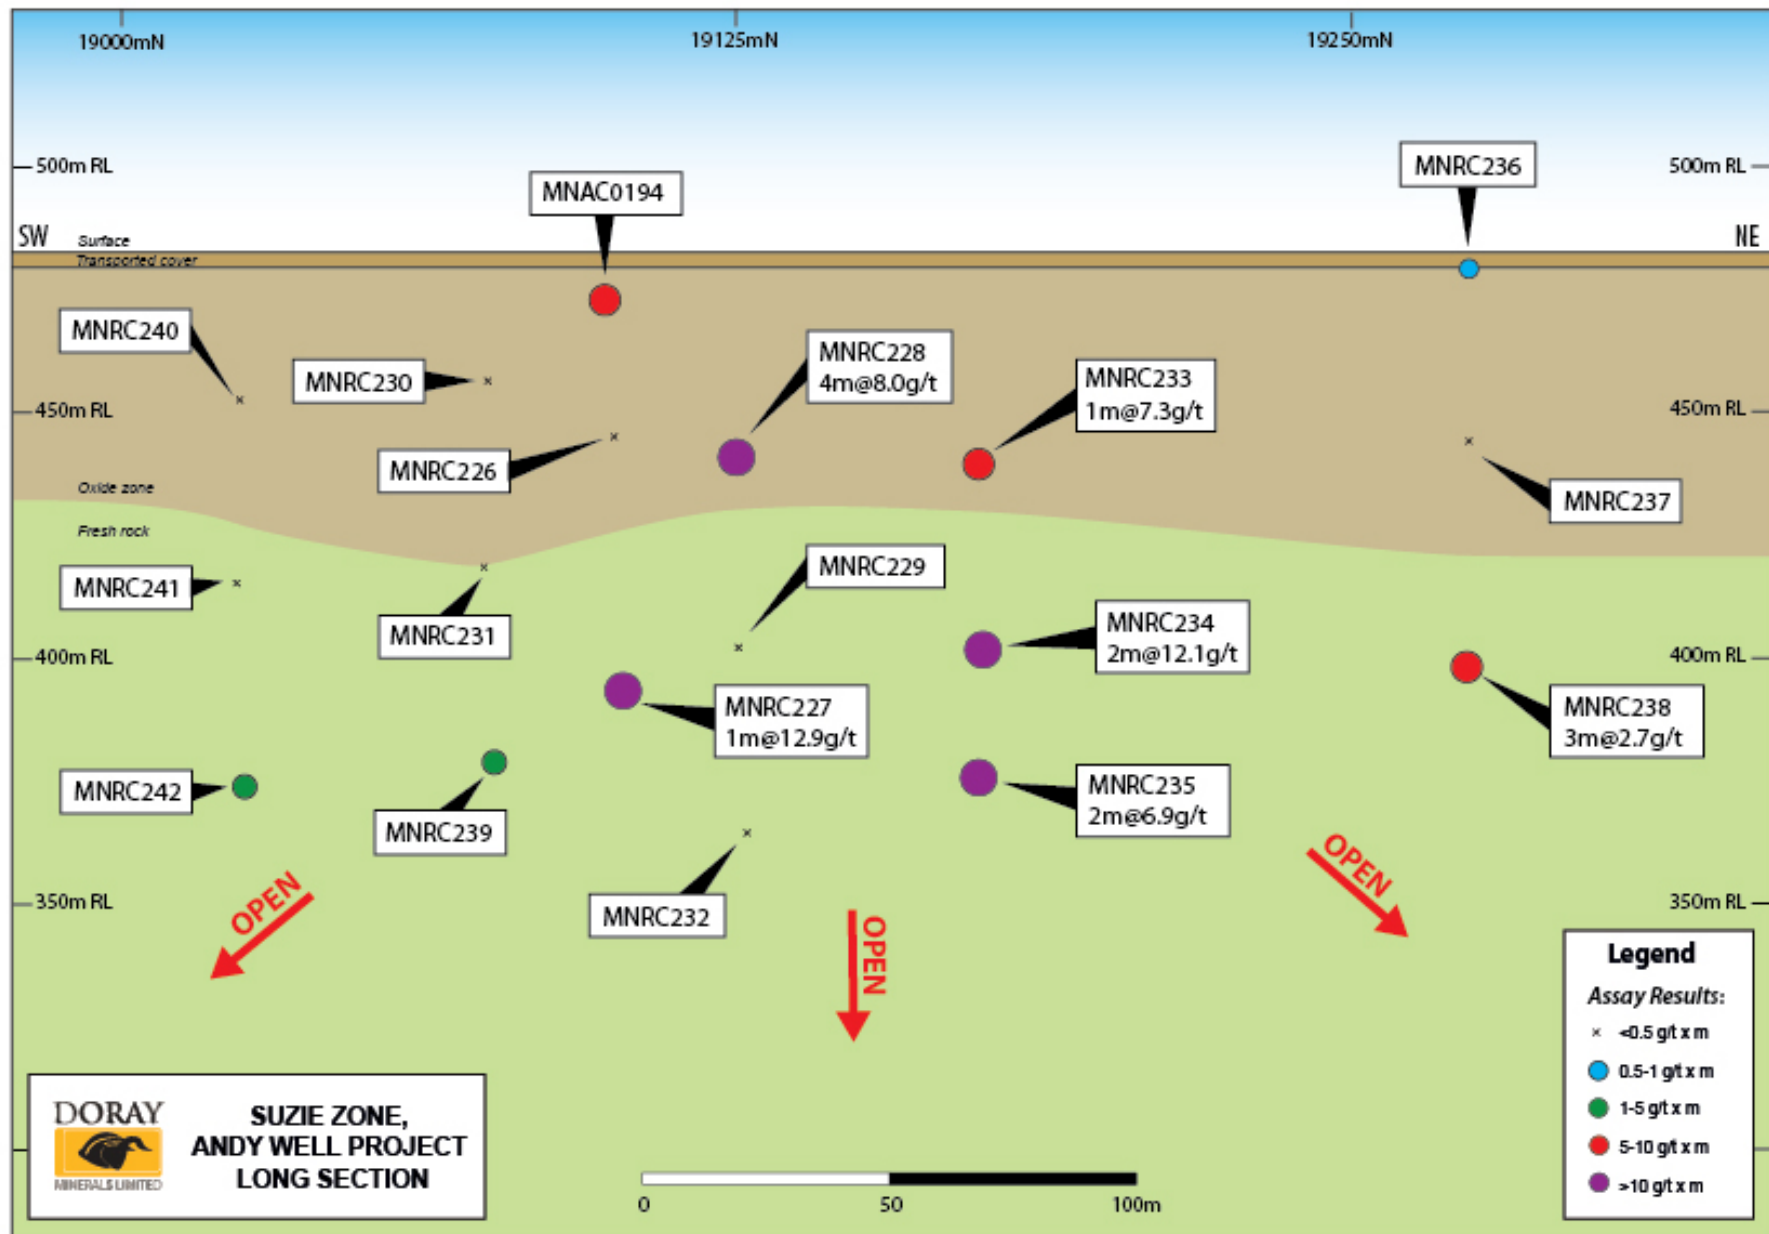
19000mN
19125mN
19250mN

500m RL
500m RL
SW
NE
Surface
Transported cover
MNAC0194
MNRC236
MNRC240
MNRC230
MNRC228
4m@8.0g/t
MNRC233
1m@7.3g/t
450m RL
450m RL
MNRC226
MNRC237
Oxide zone
Fresh rock
MNRC241
MNRC229
MNRC231
MNRC234
2m@12.1g/t
400m RL
400m RL
MNRC227
1m@12.9g/t
MNRC238
3m@2.7g/t
MNRC242
MNRC239
MNRC235
2m@6.9g/t
350m RL
350m RL
OPEN
MNRC232
OPEN
OPEN

Legend
Assay Results:
<0.5 g/t x m
0.5-1 g/t x m
1-5 g/t x m
5-10 g/t x m
>10 g/t x m

DORAY
MINERALS LIMITED
SUZIE ZONE,
ANDY WELL PROJECT
LONG SECTION

0
50
100m